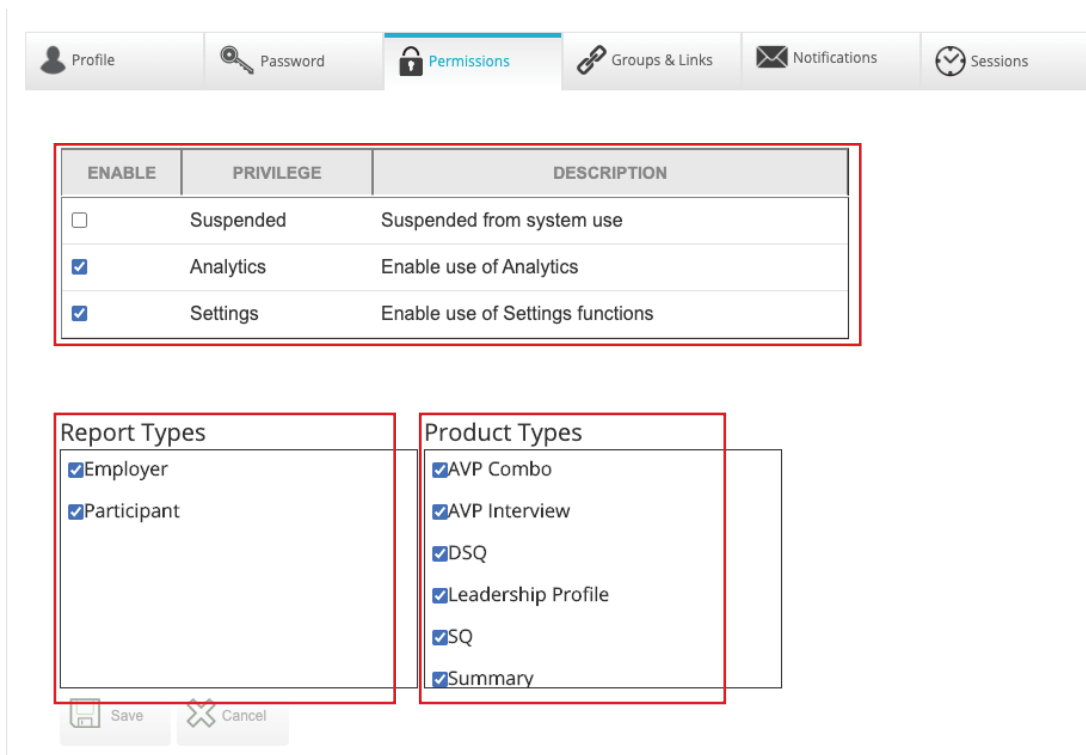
Profile | Password | Permissions | Groups & Links | Notifications | Sessions

| ENABLE | PRIVILEGE | DESCRIPTION |
|---|---|---|
| ☐ | Suspended | Suspended from system use |
| ☑ | Analytics | Enable use of Analytics |
| ☑ | Settings | Enable use of Settings functions |

Report Types
☑Employer
☑Participant

Product Types
☑AVP Combo
☑AVP Interview
☑DSQ
☑Leadership Profile
☑SQ
☑Summary

Save
Cancel